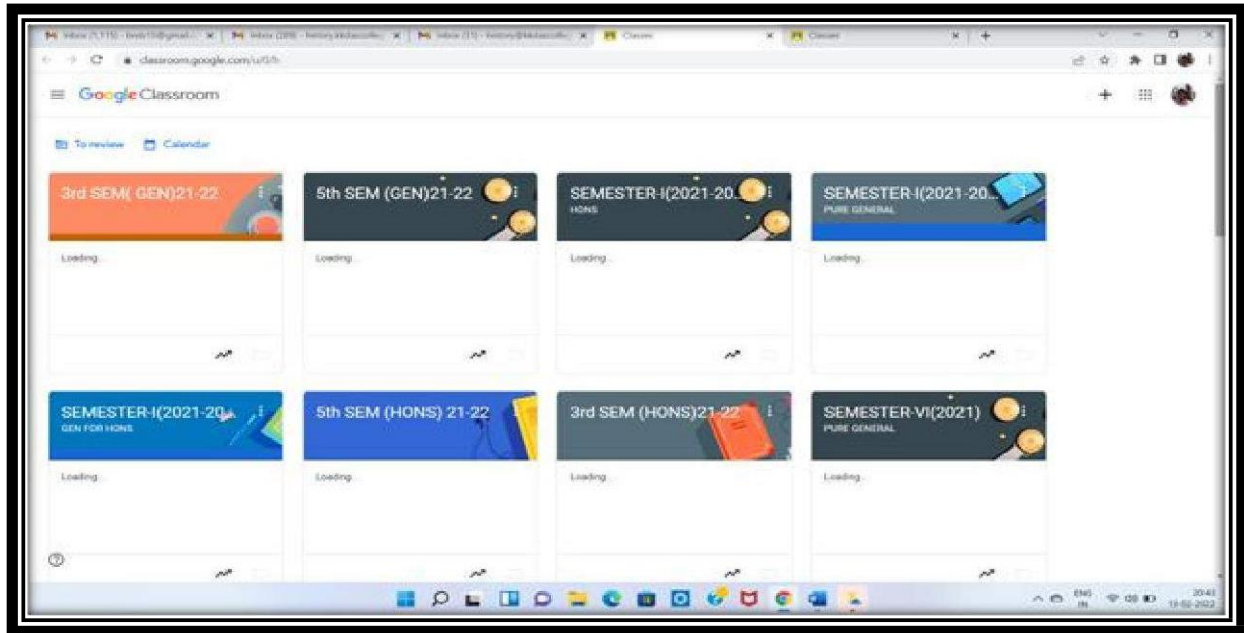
Inbox (1,115) - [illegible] | Inbox (289) - history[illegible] | Inbox (11) - history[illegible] | Classes | Classes

classroom.google.com/u/0/h

Google Classroom

To review   Calendar

3rd SEM( GEN)21-22
Loading...

5th SEM (GEN)21-22
Loading...

SEMESTER-I(2021-20...
HONS
Loading...

SEMESTER-I(2021-20...
PURE GENERAL
Loading...

SEMESTER-I(2021-20...
GEN FOR HONS
Loading...

5th SEM (HONS) 21-22
Loading...

3rd SEM (HONS)21-22
Loading...

SEMESTER-VI(2021)
PURE GENERAL
Loading...

ENG IN   20:43 13-02-2022